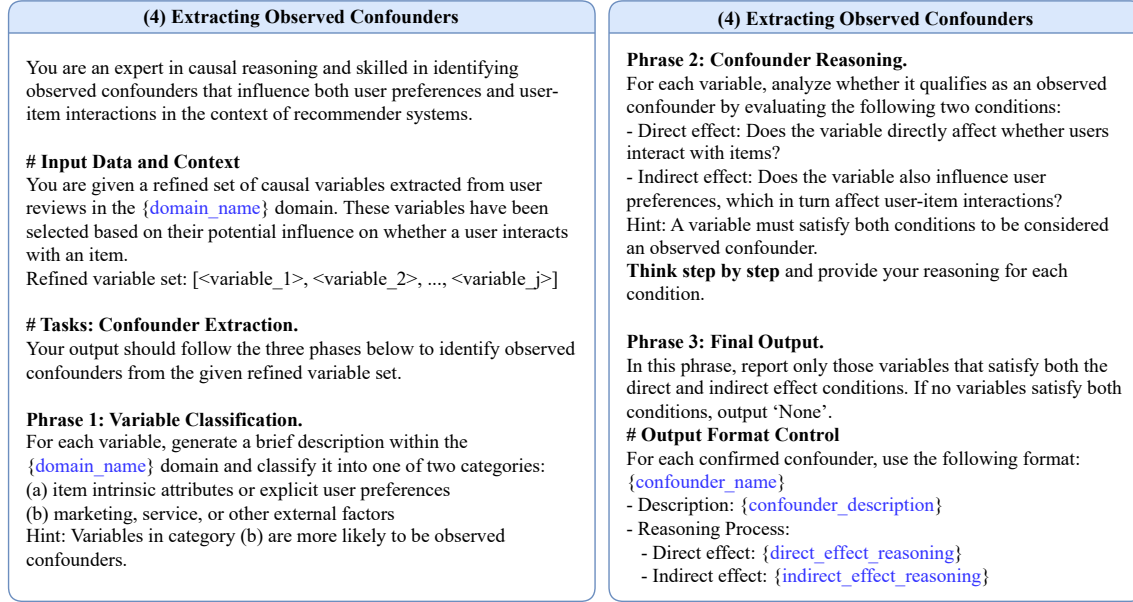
(4) Extracting Observed Confounders

You are an expert in causal reasoning and skilled in identifying observed confounders that influence both user preferences and user-item interactions in the context of recommender systems.

# Input Data and Context
You are given a refined set of causal variables extracted from user reviews in the {domain_name} domain. These variables have been selected based on their potential influence on whether a user interacts with an item.
Refined variable set: [<variable_1>, <variable_2>, ..., <variable_j>]

# Tasks: Confounder Extraction.
Your output should follow the three phases below to identify observed confounders from the given refined variable set.

Phrase 1: Variable Classification.
For each variable, generate a brief description within the {domain_name} domain and classify it into one of two categories:
(a) item intrinsic attributes or explicit user preferences
(b) marketing, service, or other external factors
Hint: Variables in category (b) are more likely to be observed confounders.

(4) Extracting Observed Confounders

Phrase 2: Confounder Reasoning.
For each variable, analyze whether it qualifies as an observed confounder by evaluating the following two conditions:
- Direct effect: Does the variable directly affect whether users interact with items?
- Indirect effect: Does the variable also influence user preferences, which in turn affect user-item interactions?
Hint: A variable must satisfy both conditions to be considered an observed confounder.
Think step by step and provide your reasoning for each condition.

Phrase 3: Final Output.
In this phrase, report only those variables that satisfy both the direct and indirect effect conditions. If no variables satisfy both conditions, output 'None'.
# Output Format Control
For each confirmed confounder, use the following format:
{confounder_name}
- Description: {confounder_description}
- Reasoning Process:
- Direct effect: {direct_effect_reasoning}
- Indirect effect: {indirect_effect_reasoning}